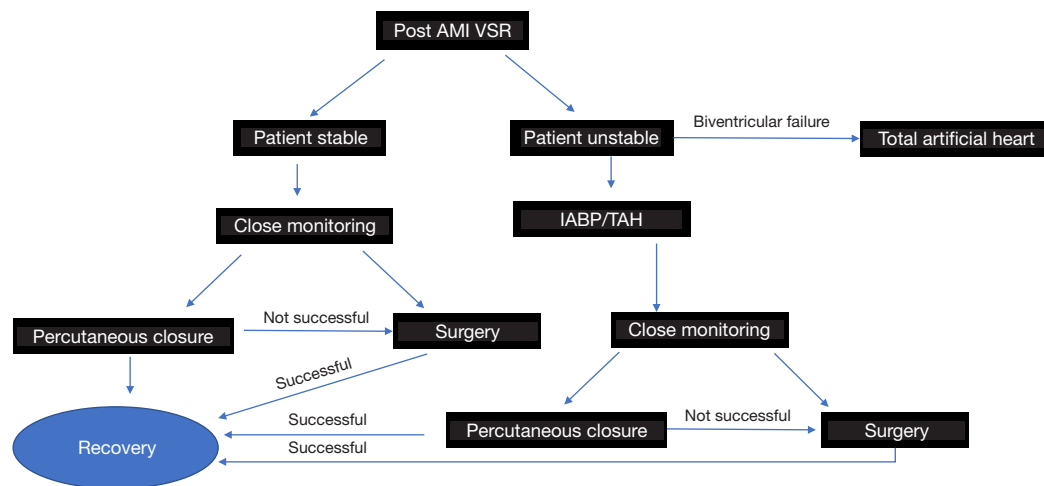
Post AMI VSR

Patient stable

Patient unstable

Biventricular failure

Total artificial heart

Close monitoring

IABP/TAH

Percutaneous closure

Not successful

Surgery

Close monitoring

Successful

Successful

Percutaneous closure

Not successful

Surgery

Recovery

Successful